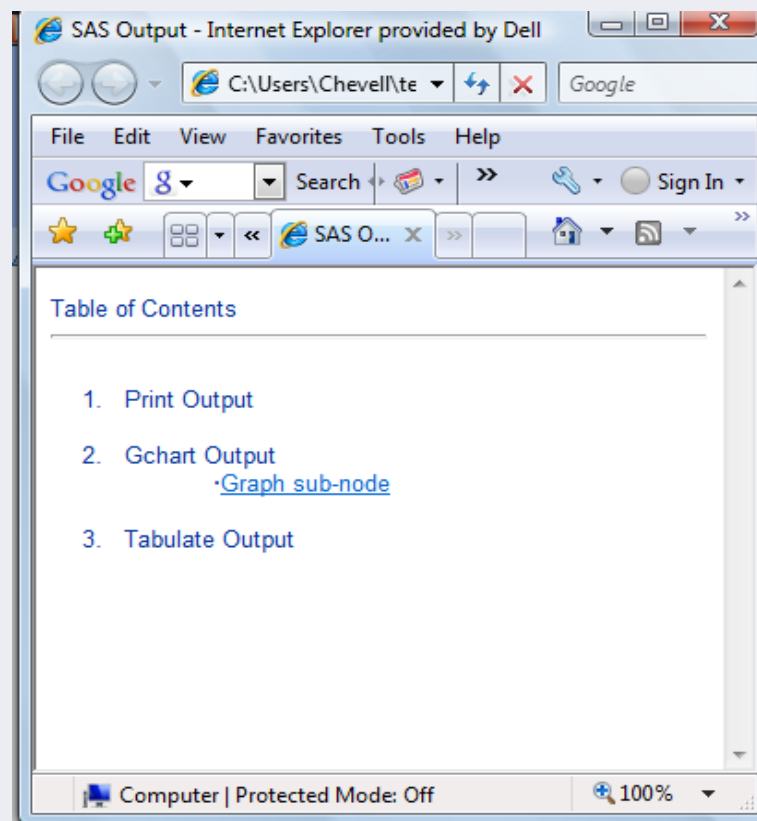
SAS Output - Internet Explorer provided by Dell

C:\Users\Chevell\te

Google

File Edit View Favorites Tools Help

Google

Search

Sign In

SAS O...

Table of Contents

1. Print Output

2. Gchart Output
·Graph sub-node

3. Tabulate Output

Computer | Protected Mode: Off

100%